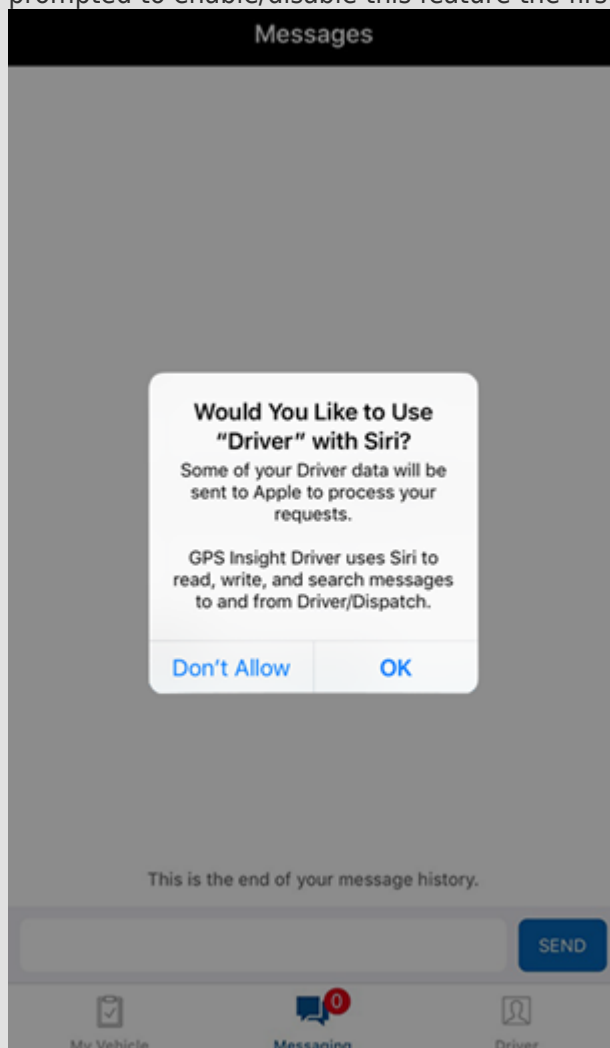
prompted to enable/disable this feature the first

Messages

Would You Like to Use "Driver" with Siri?

Some of your Driver data will be sent to Apple to process your requests.

GPS Insight Driver uses Siri to read, write, and search messages to and from Driver/Dispatch.

Don't Allow

OK

This is the end of your message history.

SEND

0

My Vehicle

Messaging

Driver